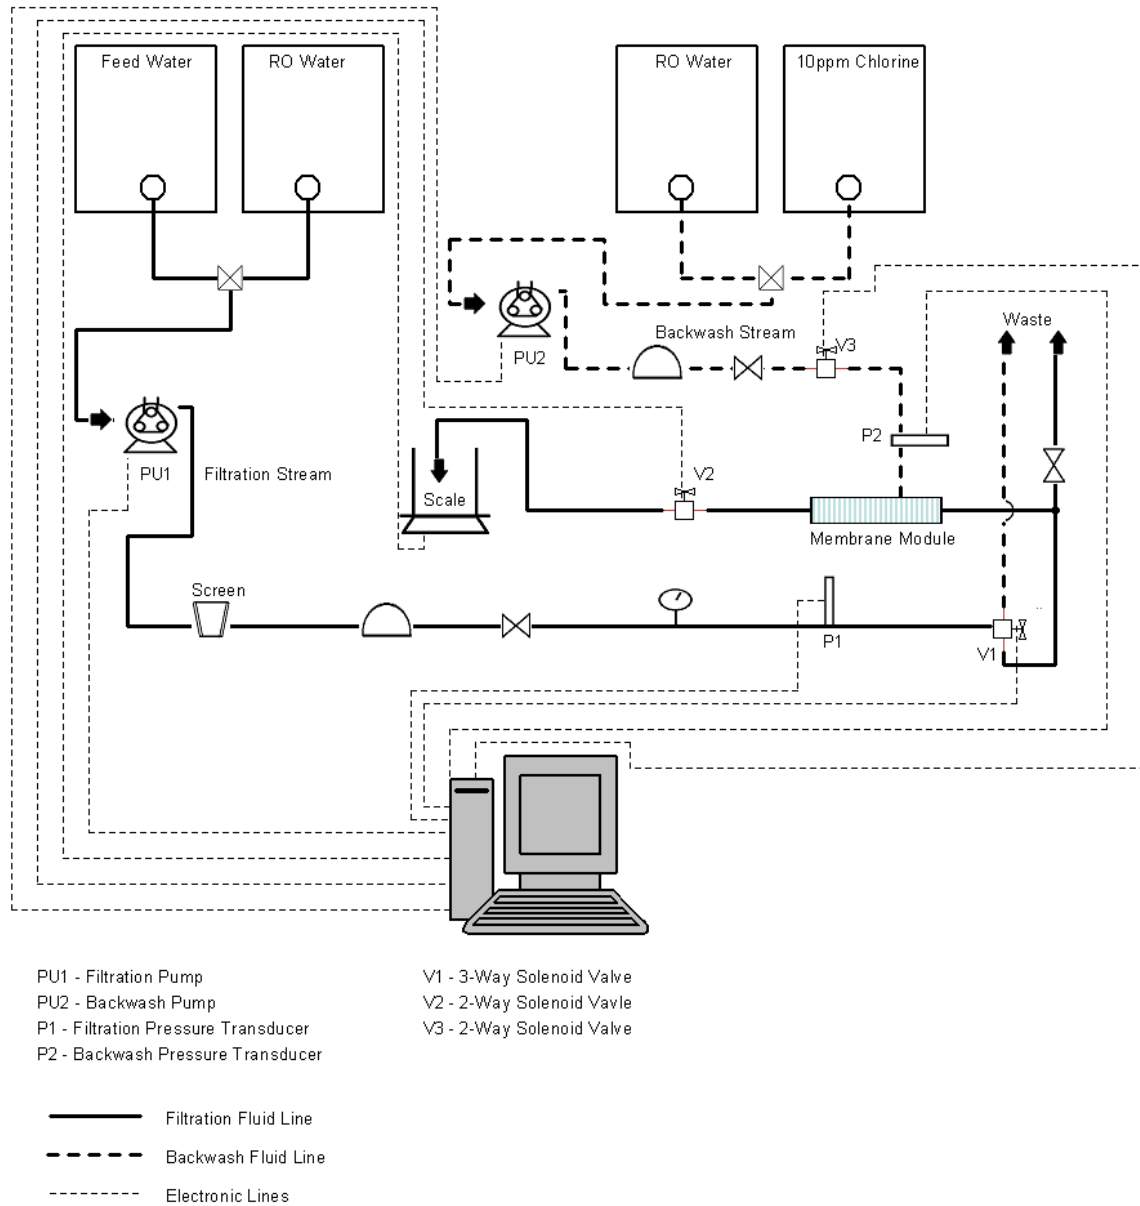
Feed Water
RO Water
RO Water
10ppm Chlorine

PU2
Backwash Stream
V3
Waste
PU1
Filtration Stream
P2
V2
Scale
Membrane Module
Screen
P1
V1

PU1 - Filtration Pump
PU2 - Backwash Pump
P1 - Filtration Pressure Transducer
P2 - Backwash Pressure Transducer

V1 - 3-Way Solenoid Valve
V2 - 2-Way Solenoid Vavle
V3 - 2-Way Solenoid Valve

Filtration Fluid Line
Backwash Fluid Line
Electronic Lines